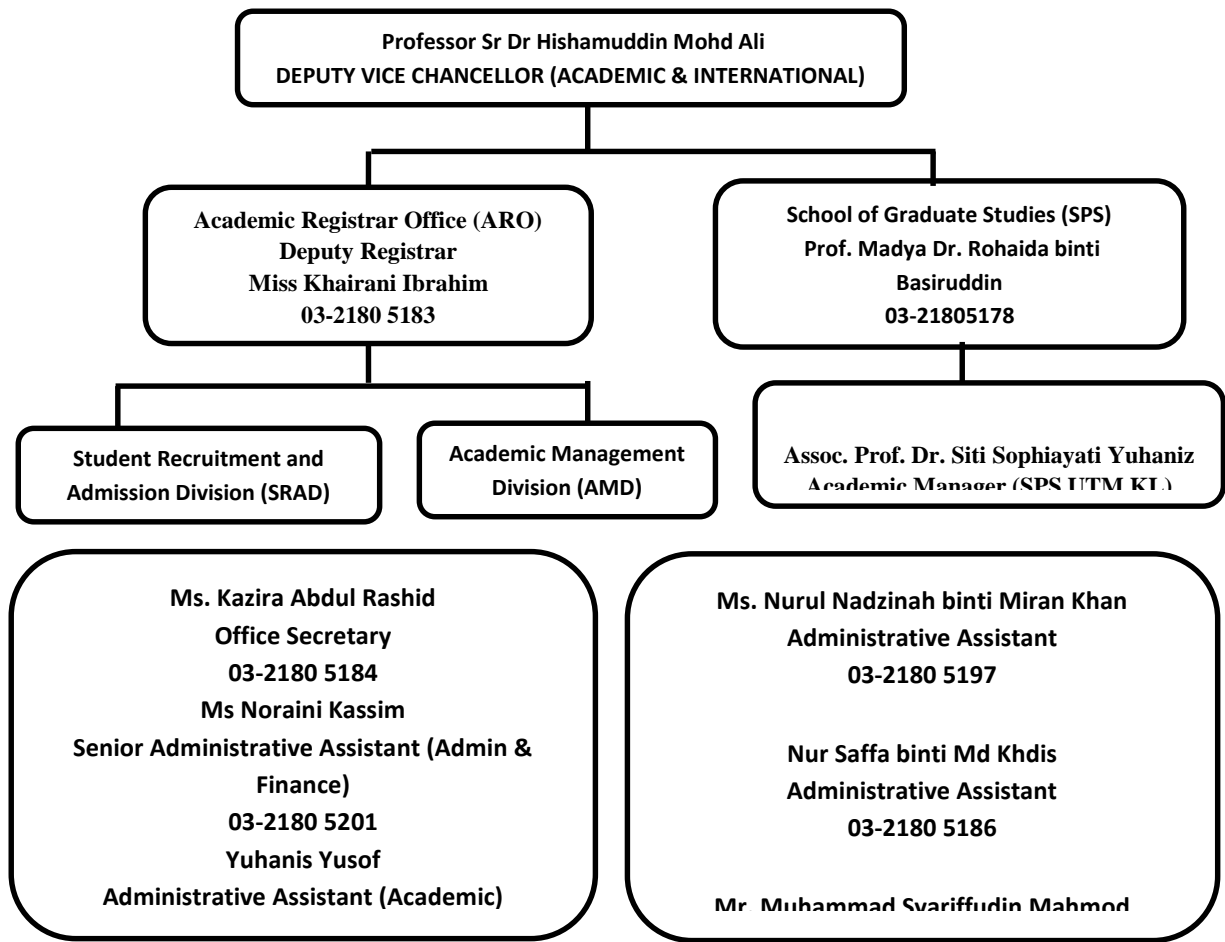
Professor Sr Dr Hishamuddin Mohd Ali
DEPUTY VICE CHANCELLOR (ACADEMIC & INTERNATIONAL)

Academic Registrar Office (ARO)
Deputy Registrar
Miss Khairani Ibrahim
03-2180 5183

School of Graduate Studies (SPS)
Prof. Madya Dr. Rohaida binti Basiruddin
03-21805178

Student Recruitment and Admission Division (SRAD)

Academic Management Division (AMD)

Assoc. Prof. Dr. Siti Sophiayati Yuhaniz
Academic Manager (SPS UTM KL)

Ms. Kazira Abdul Rashid
Office Secretary
03-2180 5184
Ms Noraini Kassim
Senior Administrative Assistant (Admin & Finance)
03-2180 5201
Yuhanis Yusof
Administrative Assistant (Academic)

Ms. Nurul Nadzinah binti Miran Khan
Administrative Assistant
03-2180 5197

Nur Saffa binti Md Khdis
Administrative Assistant
03-2180 5186

Mr. Muhammad Syariffudin Mahmod